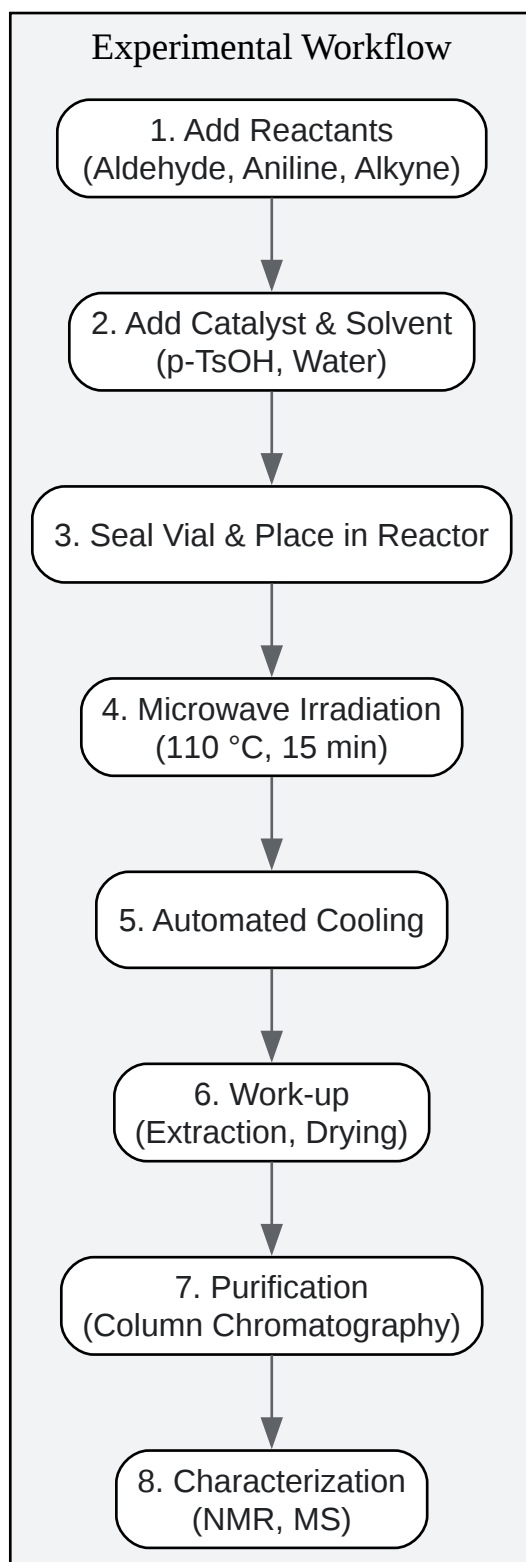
Experimental Workflow

1. Add Reactants
(Aldehyde, Aniline, Alkyne)

2. Add Catalyst & Solvent
(p-TsOH, Water)

3. Seal Vial & Place in Reactor

4. Microwave Irradiation
(110 °C, 15 min)

5. Automated Cooling

6. Work-up
(Extraction, Drying)

7. Purification
(Column Chromatography)

8. Characterization
(NMR, MS)